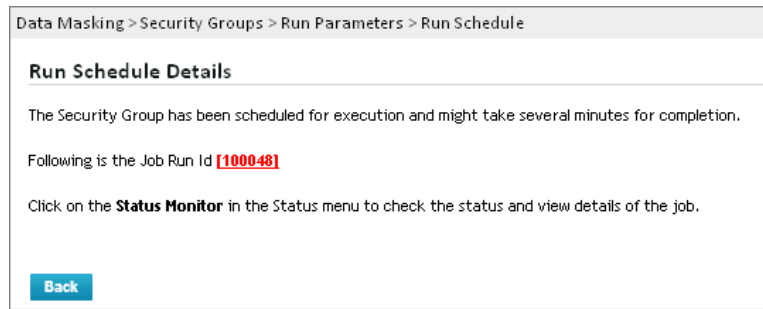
Data Masking > Security Groups > Run Parameters > Run Schedule

Run Schedule Details

The Security Group has been scheduled for execution and might take several minutes for completion.

Following is the Job Run Id [100048]

Click on the Status Monitor in the Status menu to check the status and view details of the job.

Back